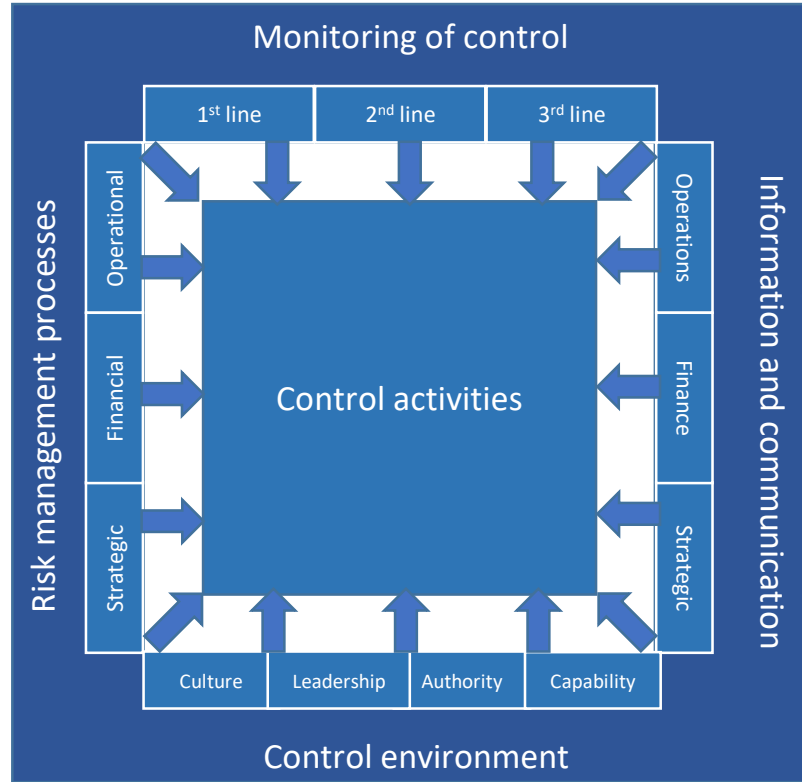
Monitoring of control

1$^{st}$ line

2$^{nd}$ line

3$^{rd}$ line

Risk management processes

Operational

Financial

Strategic

Control activities

Information and communication

Operations

Finance

Strategic

Culture

Leadership

Authority

Capability

Control environment